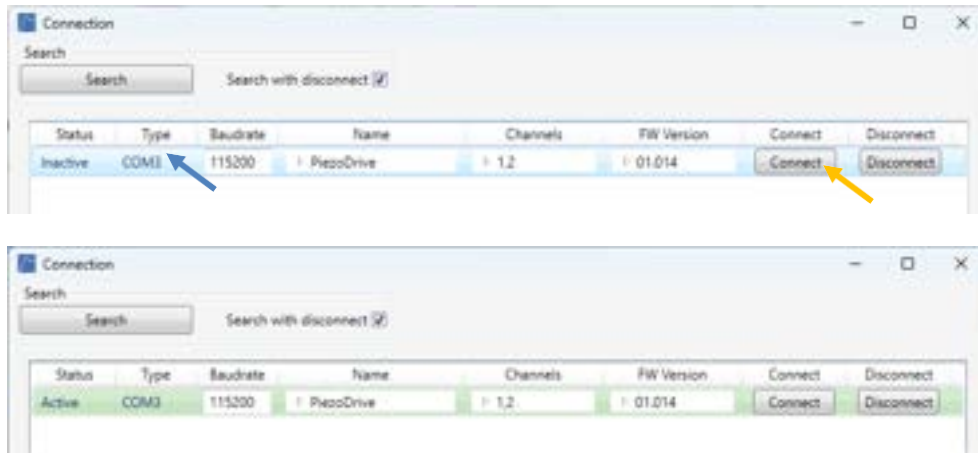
Connection

Search

Search

Search with disconnect ☑

| Status | Type | Baudrate | Name | Channels | FW Version | Connect | Disconnect |
|---|---|---|---|---|---|---|---|
| Inactive | COM3 | 115200 | PiezoDrive | 1,2 | 01.014 | Connect | Disconnect |

Connection

Search

Search

Search with disconnect ☑

| Status | Type | Baudrate | Name | Channels | FW Version | Connect | Disconnect |
|---|---|---|---|---|---|---|---|
| Active | COM3 | 115200 | PiezoDrive | 1,2 | 01.014 | Connect | Disconnect |